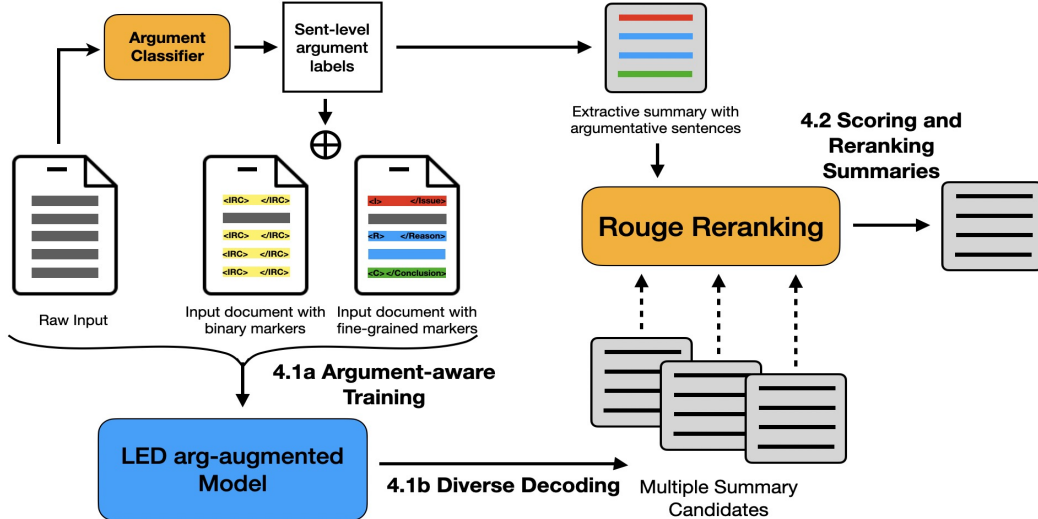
Argument Classifier

Sent-level argument labels

$\oplus$

Extractive summary with argumentative sentences

4.2 Scoring and Reranking Summaries

<IRC> </IRC>

<IRC> </IRC>

<IRC> </IRC>

<IRC> </IRC>

<I> </Issue>

<R> </Reason>

<C> </Conclusion>

Rouge Reranking

Raw Input

Input document with binary markers

Input document with fine-grained markers

4.1a Argument-aware Training

LED arg-augmented Model

4.1b Diverse Decoding

Multiple Summary Candidates